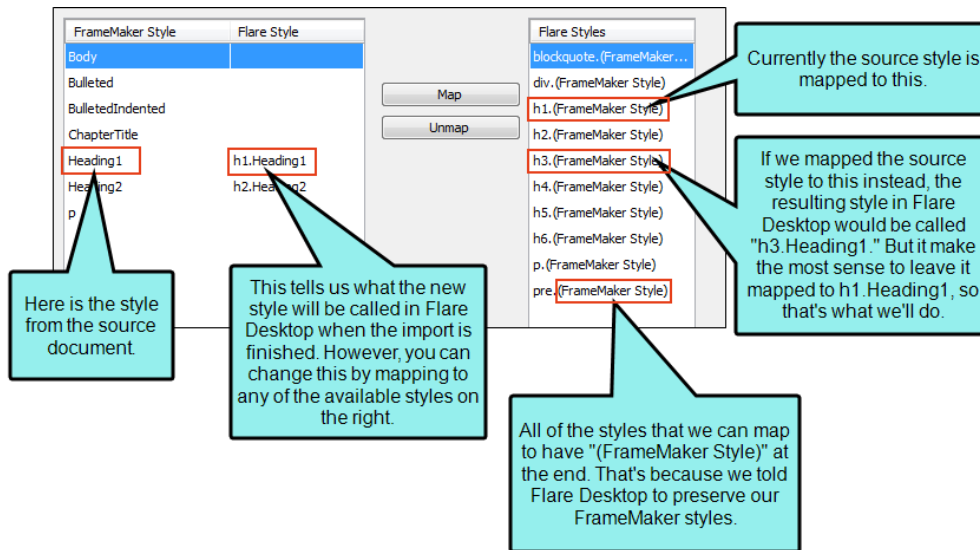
| FrameMaker Style | Flare Style |
|---|---|
| Body | |
| Bulleted | |
| BulletedIndented | |
| ChapterTitle | |
| Heading1 | h1.Heading1 |
| Heading2 | h2.Heading2 |
| p | |

Map

Unmap

Flare Styles
blockquote.(FrameMaker...
div.(FrameMaker Style)
h1.(FrameMaker Style)
h2.(FrameMaker Style)
h3.(FrameMaker Style)
h4.(FrameMaker Style)
h5.(FrameMaker Style)
h6.(FrameMaker Style)
p.(FrameMaker Style)
pre.(FrameMaker Style)

Currently the source style is mapped to this.

If we mapped the source style to this instead, the resulting style in Flare Desktop would be called "h3.Heading1." But it make the most sense to leave it mapped to h1.Heading1, so that's what we'll do.

Here is the style from the source document.

This tells us what the new style will be called in Flare Desktop when the import is finished. However, you can change this by mapping to any of the available styles on the right.

All of the styles that we can map to have "(FrameMaker Style)" at the end. That's because we told Flare Desktop to preserve our FrameMaker styles.